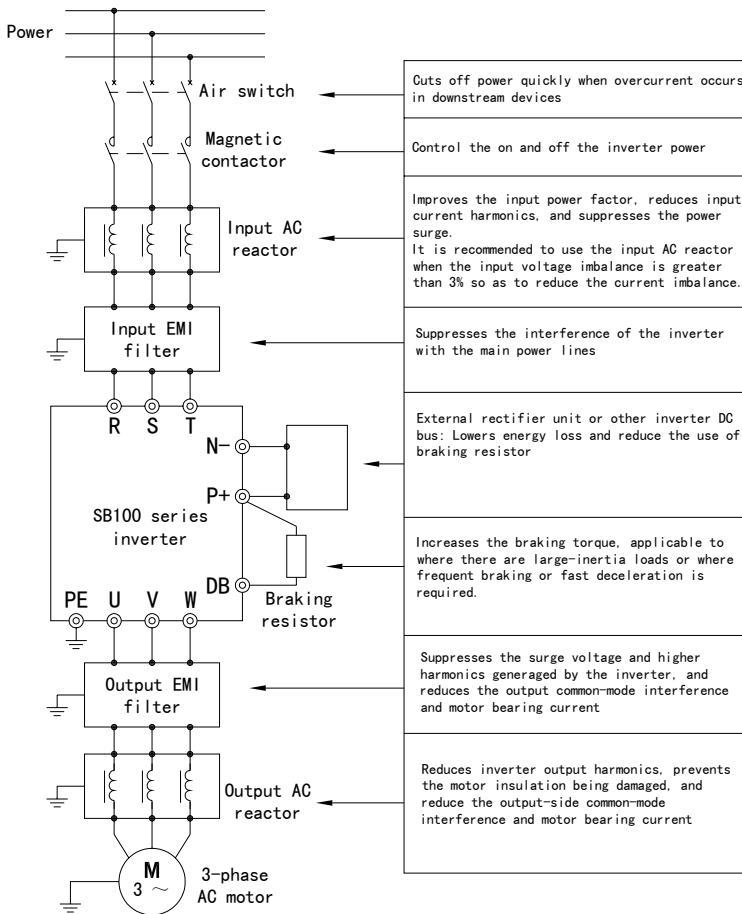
Power

Air switch

Magnetic contactor

Input AC reactor

Input EMI filter

R S T

N-

P+

SB100 series inverter

DB

PE U V W

Braking resistor

Output EMI filter

Output AC reactor

M
3 ~

3-phase AC motor

Cuts off power quickly when overcurrent occurs in downstream devices

Control the on and off the inverter power

Improves the input power factor, reduces input current harmonics, and suppresses the power surge.
It is recommended to use the input AC reactor when the input voltage imbalance is greater than 3% so as to reduce the current imbalance.

Suppresses the interference of the inverter with the main power lines

External rectifier unit or other inverter DC bus: Lowers energy loss and reduce the use of braking resistor

Increases the braking torque, applicable to where there are large-inertia loads or where frequent braking or fast deceleration is required.

Suppresses the surge voltage and higher harmonics generaged by the inverter, and reduces the output common-mode interference and motor bearing current

Reduces inverter output harmonics, prevents the motor insulation being damaged, and reduce the output-side common-mode interference and motor bearing current